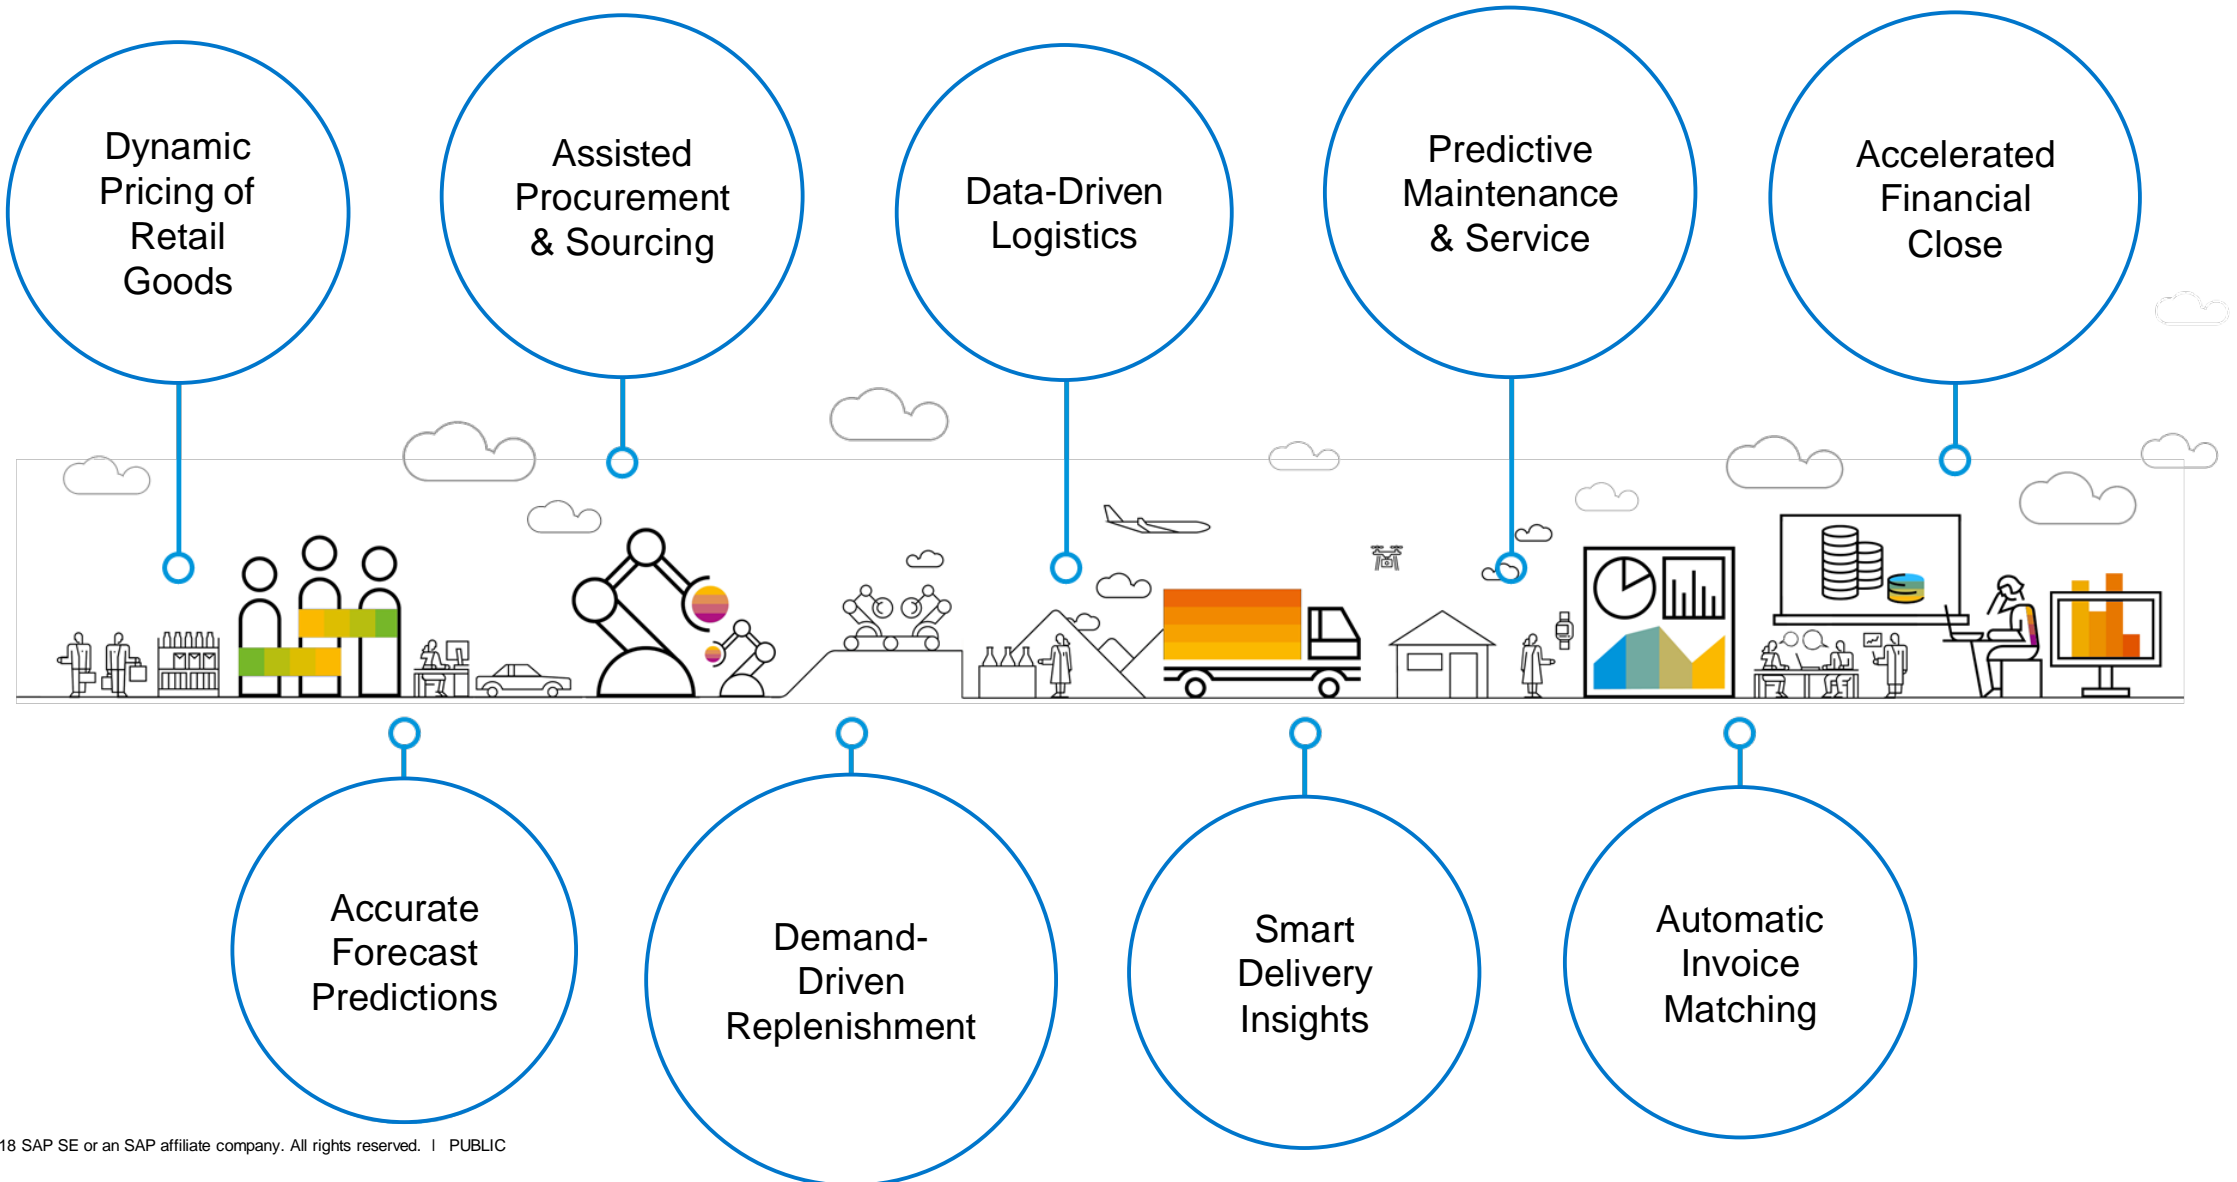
Dynamic Pricing of Retail Goods

Assisted Procurement & Sourcing

Data-Driven Logistics

Predictive Maintenance & Service

Accelerated Financial Close

Accurate Forecast Predictions

Demand-Driven Replenishment

Smart Delivery Insights

Automatic Invoice Matching

18 SAP SE or an SAP affiliate company. All rights reserved. | PUBLIC